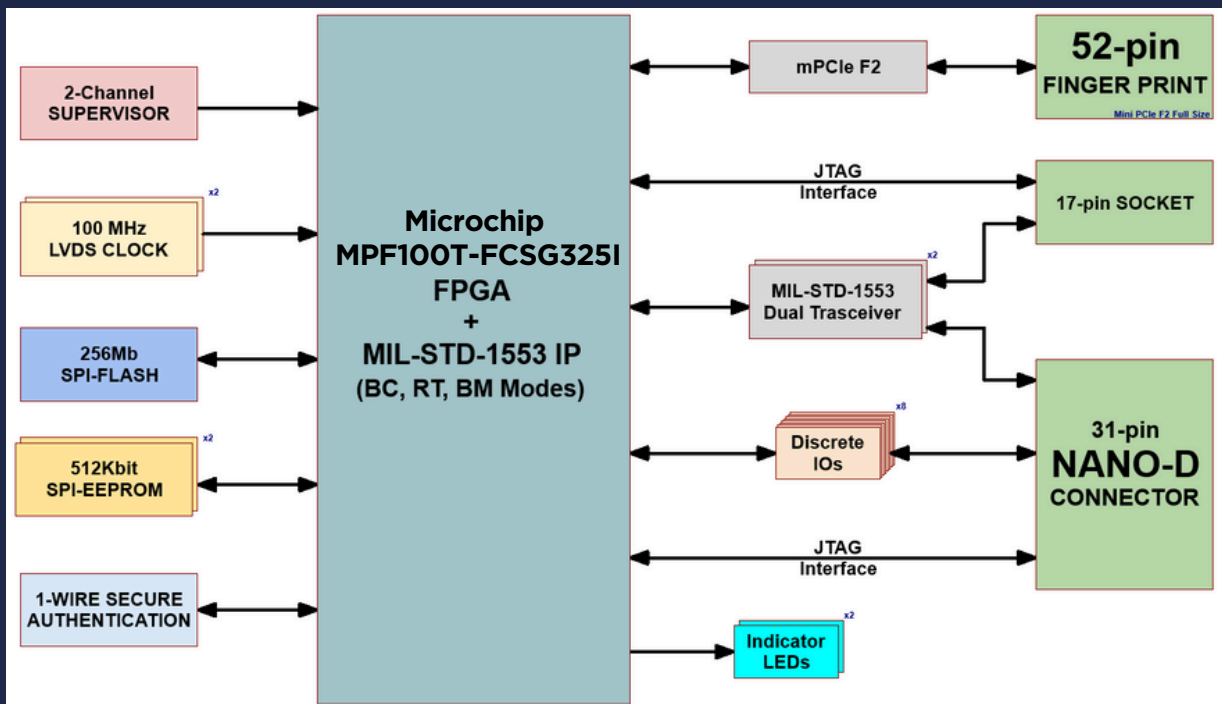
2-Channel
SUPERVISOR

x2

100 MHz
LVDS CLOCK

256Mb
SPI-FLASH

x2

512Kbit
SPI-EEPROM

1-WIRE SECURE
AUTHENTICATION

Microchip
MPF100T-FCSG325I
FPGA
+
MIL-STD-1553 IP
(BC, RT, BM Modes)

mPCIe F2

52-pin
FINGER PRINT
Mini PCIe F2 Full Size

JTAG
Interface

17-pin SOCKET

x2

MIL-STD-1553
Dual Trasceiver

x8

Discrete
IOs

31-pin
NANO-D
CONNECTOR

JTAG
Interface

x2

Indicator
LEDs